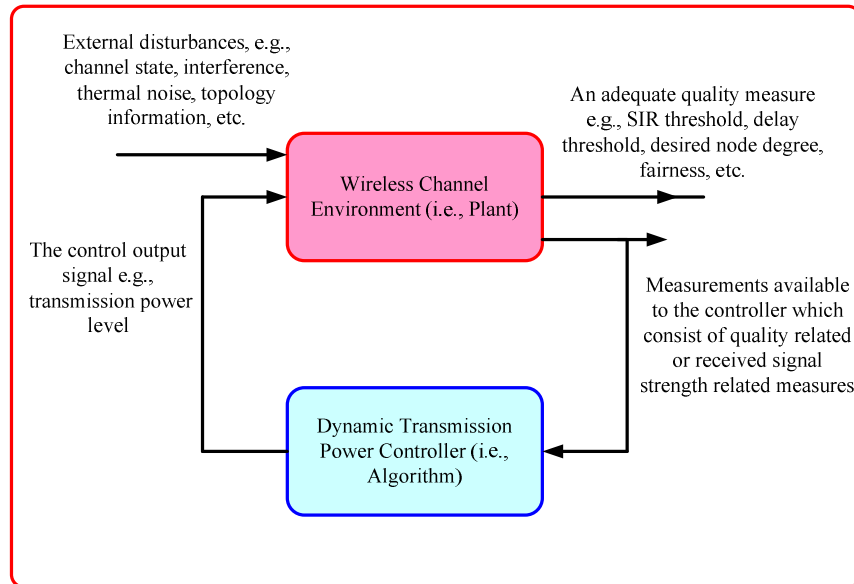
External disturbances, e.g., channel state, interference, thermal noise, topology information, etc.

An adequate quality measure e.g., SIR threshold, delay threshold, desired node degree, fairness, etc.

Wireless Channel Environment (i.e., Plant)

The control output signal e.g., transmission power level

Measurements available to the controller which consist of quality related or received signal strength related measures

Dynamic Transmission Power Controller (i.e., Algorithm)